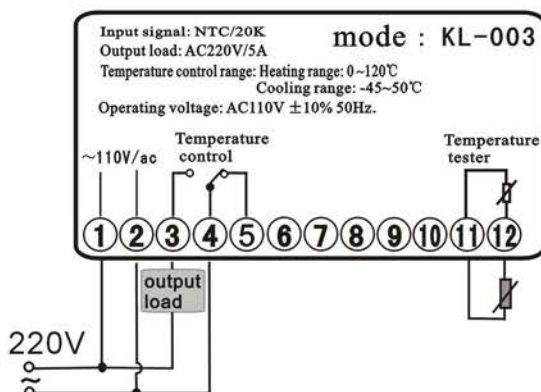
Input signal: NTC/20K
Output load: AC220V/5A
mode : KL-003
Temperature control range: Heating range: 0~120℃
Cooling range: -45~50℃
Operating voltage: AC110V ±10% 50Hz.

~110V/ac
Temperature control
Temperature tester

1 2 3 4 5 6 7 8 9 10 11 12

output load

220V
~